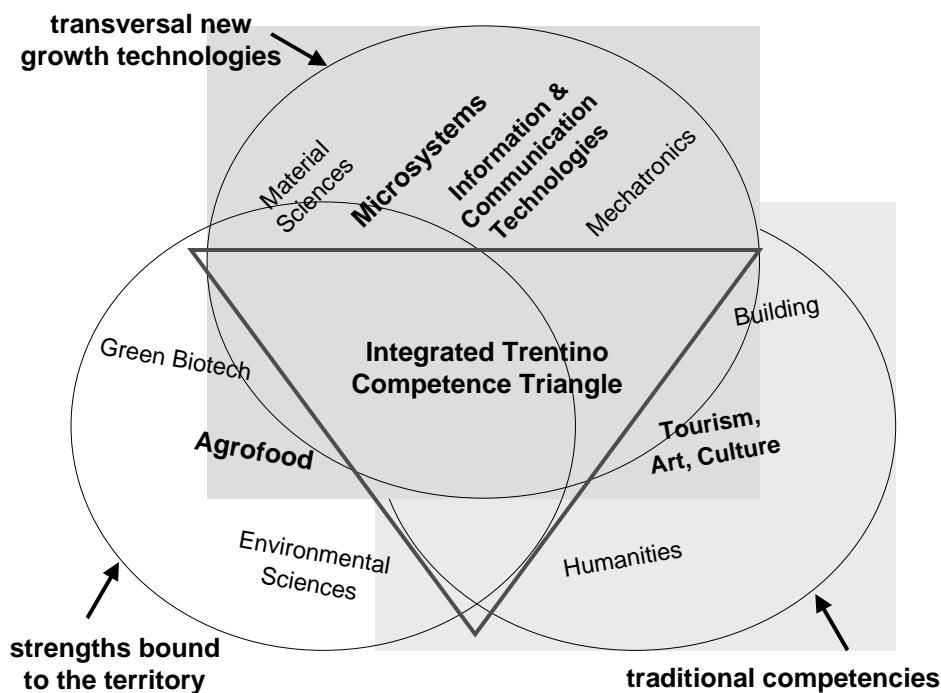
transversal new growth technologies

Material Sciences

Microsystems

Information & Communication Technologies

Mechatronics

Building

Green Biotech

Integrated Trentino Competence Triangle

Agrofood

Tourism, Art, Culture

Environmental Sciences

Humanities

strengths bound to the territory

traditional competencies